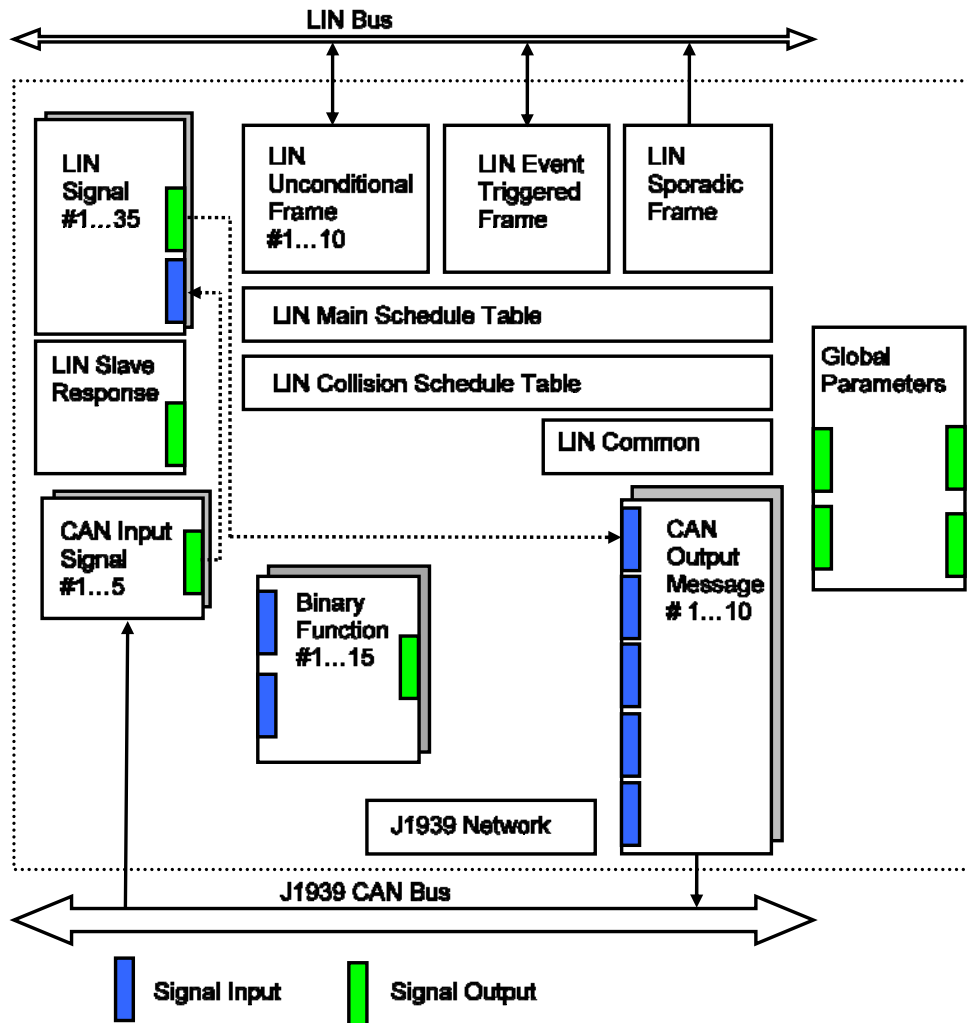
LIN Bus

LIN Signal #1…35

LIN Unconditional Frame #1…10

LIN Event Triggered Frame

LIN Sporadic Frame

LIN Main Schedule Table

LIN Slave Response

LIN Collision Schedule Table

Global Parameters

LIN Common

CAN Input Signal #1…5

CAN Output Message # 1…10

Binary Function #1…15

J1939 Network

J1939 CAN Bus

Signal Input

Signal Output